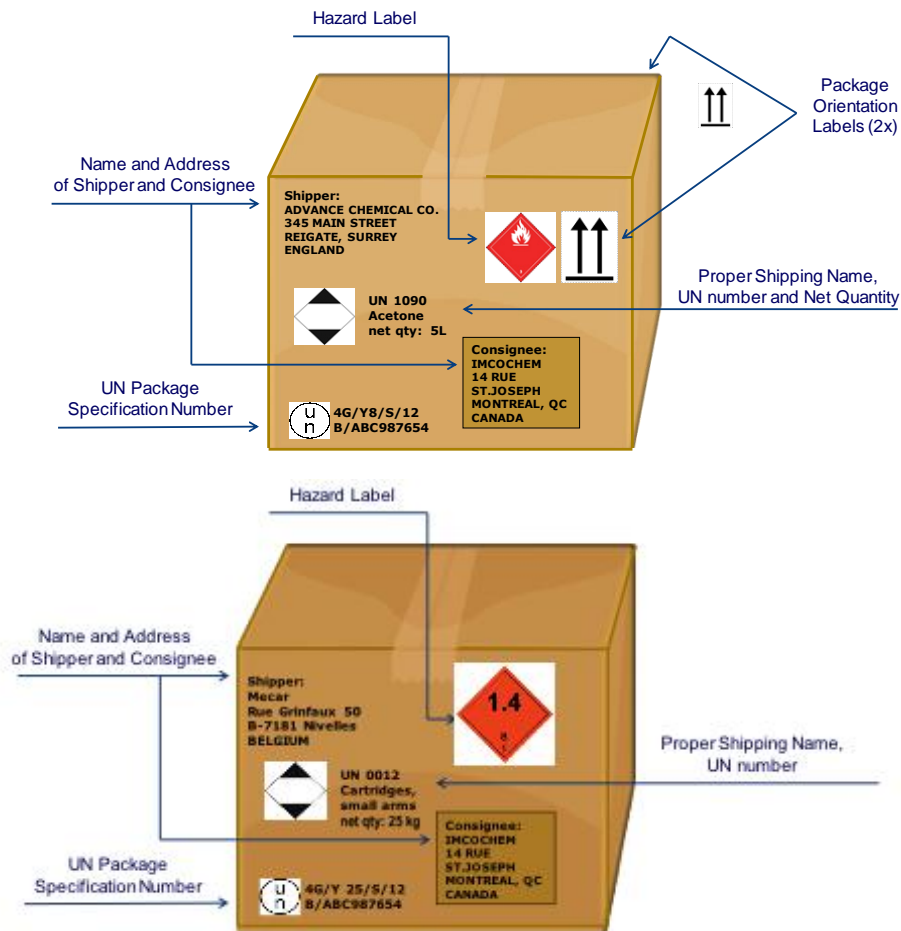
Hazard Label

Package Orientation Labels (2x)

Name and Address of Shipper and Consignee

Shipper:
ADVANCE CHEMICAL CO.
345 MAIN STREET
REIGATE, SURREY
ENGLAND

Proper Shipping Name, UN number and Net Quantity

UN 1090
Acetone
net qty: 5L

Consignee:
IMCOCHEM
14 RUE
ST.JOSEPH
MONTREAL, QC
CANADA

UN Package Specification Number

u
n
4G/Y8/S/12
B/ABC987654

Hazard Label

Name and Address of Shipper and Consignee

Shipper:
Mecar
Rue Grinfaux 50
B-7181 Nivelles
BELGIUM

1.4
S
1

Proper Shipping Name, UN number

UN 0012
Cartridges, small arms
net qty: 25 kg

Consignee:
IMCOCHEM
14 RUE
ST.JOSEPH
MONTREAL, QC
CANADA

UN Package Specification Number

u
n
4G/Y 25/S/12
B/ABC987654